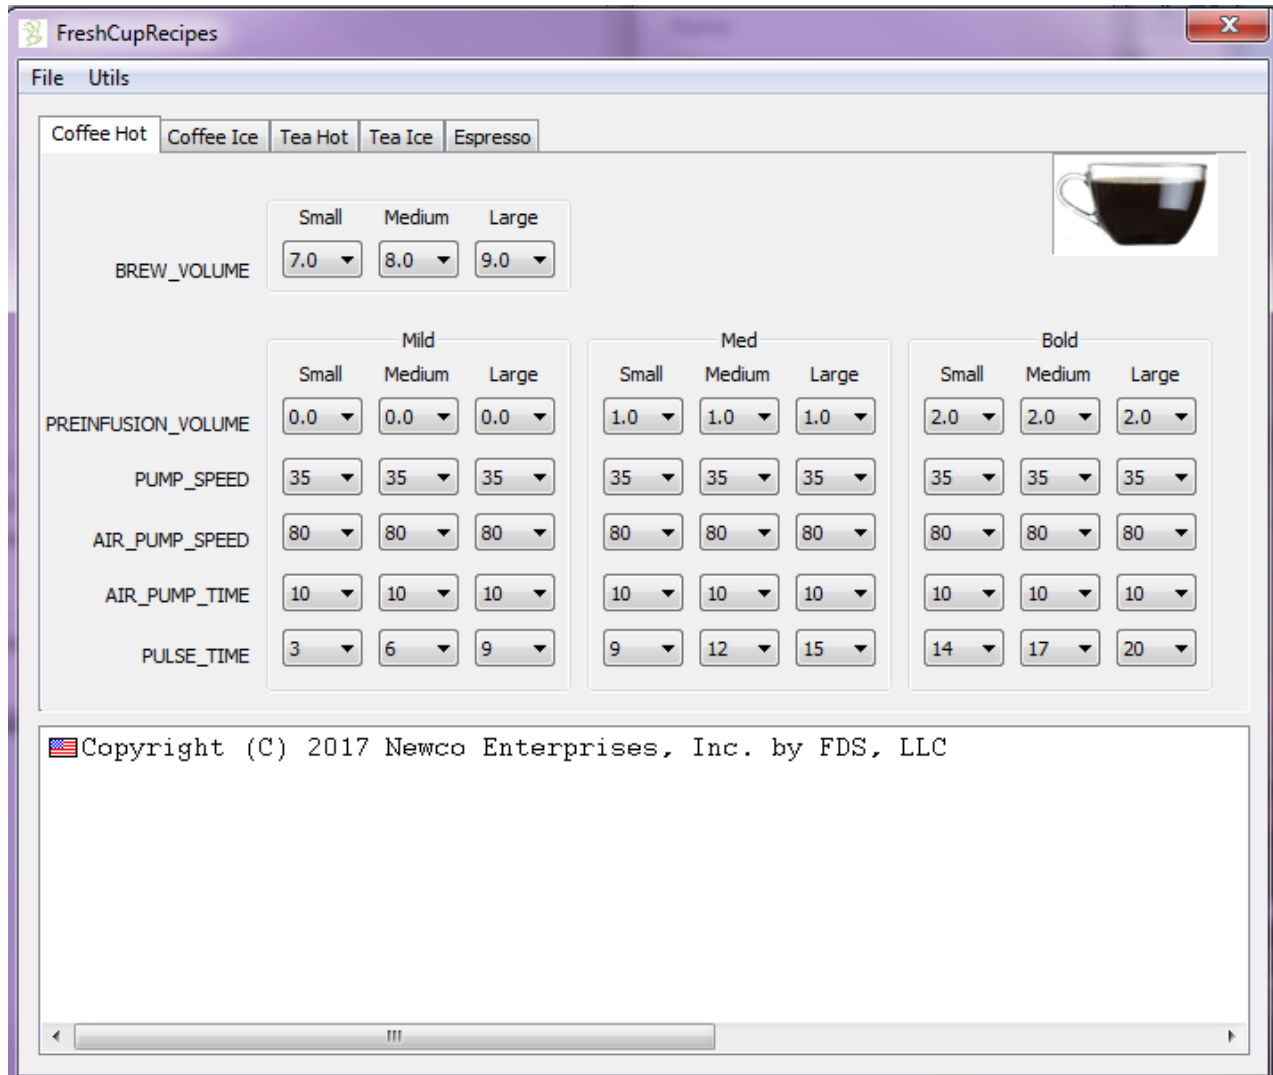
FreshCupRecipes

File Utils

Coffee Hot | Coffee Ice | Tea Hot | Tea Ice | Espresso

| | Small | Medium | Large |
|---|---|---|---|
| BREW_VOLUME | 7.0 | 8.0 | 9.0 |

| | Mild Small | Mild Medium | Mild Large | Med Small | Med Medium | Med Large | Bold Small | Bold Medium | Bold Large |
|---|---|---|---|---|---|---|---|---|---|
| PREINFUSION_VOLUME | 0.0 | 0.0 | 0.0 | 1.0 | 1.0 | 1.0 | 2.0 | 2.0 | 2.0 |
| PUMP_SPEED | 35 | 35 | 35 | 35 | 35 | 35 | 35 | 35 | 35 |
| AIR_PUMP_SPEED | 80 | 80 | 80 | 80 | 80 | 80 | 80 | 80 | 80 |
| AIR_PUMP_TIME | 10 | 10 | 10 | 10 | 10 | 10 | 10 | 10 | 10 |
| PULSE_TIME | 3 | 6 | 9 | 9 | 12 | 15 | 14 | 17 | 20 |

Copyright (C) 2017 Newco Enterprises, Inc. by FDS, LLC